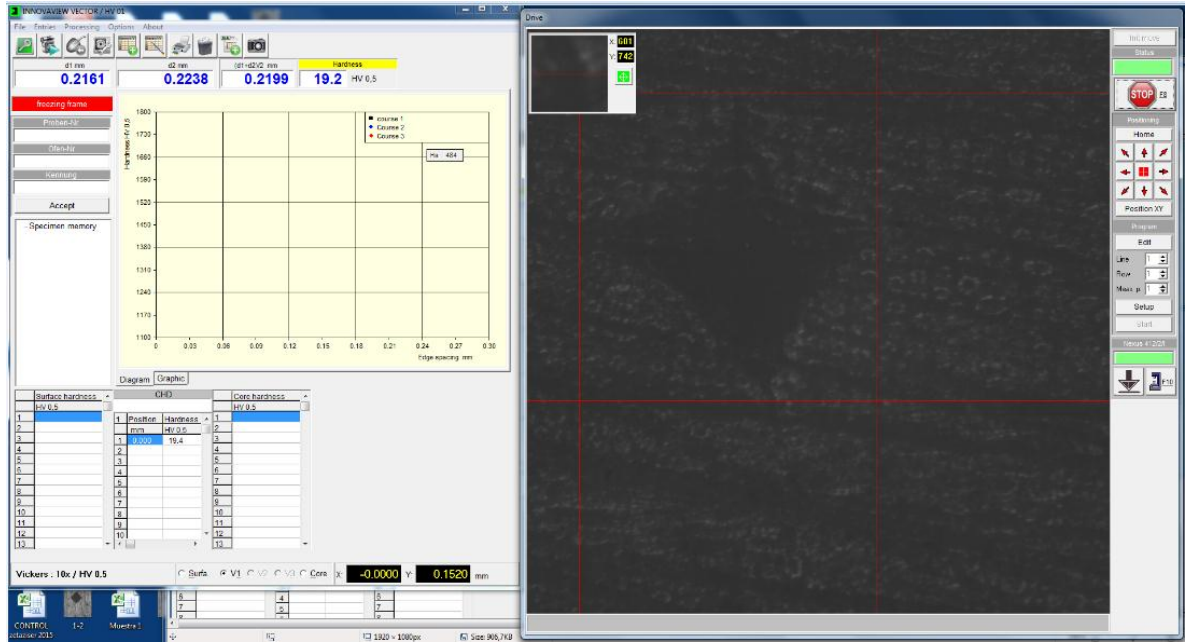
INNOVAVIEW VECTOR / HV 01
File Entries Processing Options About

d1 mm
0.2161
d2 mm
0.2238
(d1+d2)/2 mm
0.2199
Hardness
19.2 HV 0,5

freezing frame
Proben-Nr
Ofen-Nr
Rechnung
Accept
Specimen memory

Hardness HV 0.5
1800
1730
1660
1590
1520
1450
1380
1310
1240
1170
1100
0 0.03 0.06 0.09 0.12 0.15 0.18 0.21 0.24 0.27 0.30
Edge spacing mm
Course 1
Course 2
Course 3
Hs 484

Diagram Graphic

Surface hardness
HV 0.5

| |
|---|
|1|
|2|
|3|
|4|
|5|
|6|
|7|
|8|
|9|
|10|
|11|
|12|
|13|

CHD

| | Position | Hardness |
|---|---|---|
| | mm | HV 0.5 |
|1| 0.000 | 19.4 |
|2| | |
|3| | |
|4| | |
|5| | |
|6| | |
|7| | |
|8| | |
|9| | |
|10| | |

Core hardness
HV 0.5

| |
|---|
|1|
|2|
|3|
|4|
|5|
|6|
|7|
|8|
|9|
|10|
|11|
|12|
|13|

Vickers : 10x / HV 0.5
Surfa V1 V2 V3 Core X: -0.0000 Y: 0.1520 mm

CONTROL octubre 2015
1-2
Muestra 1
6 7
4 5
5 7
1920 × 1080px
Size: 906,7KB

Drive
X: 601
Y: 742

Init move
Status
STOP
Positioning
Home
Position XY
Program
Edit
Line 1
Row 1
Meas. p 1
Setup
Start
Nexus 4.2/20
F10